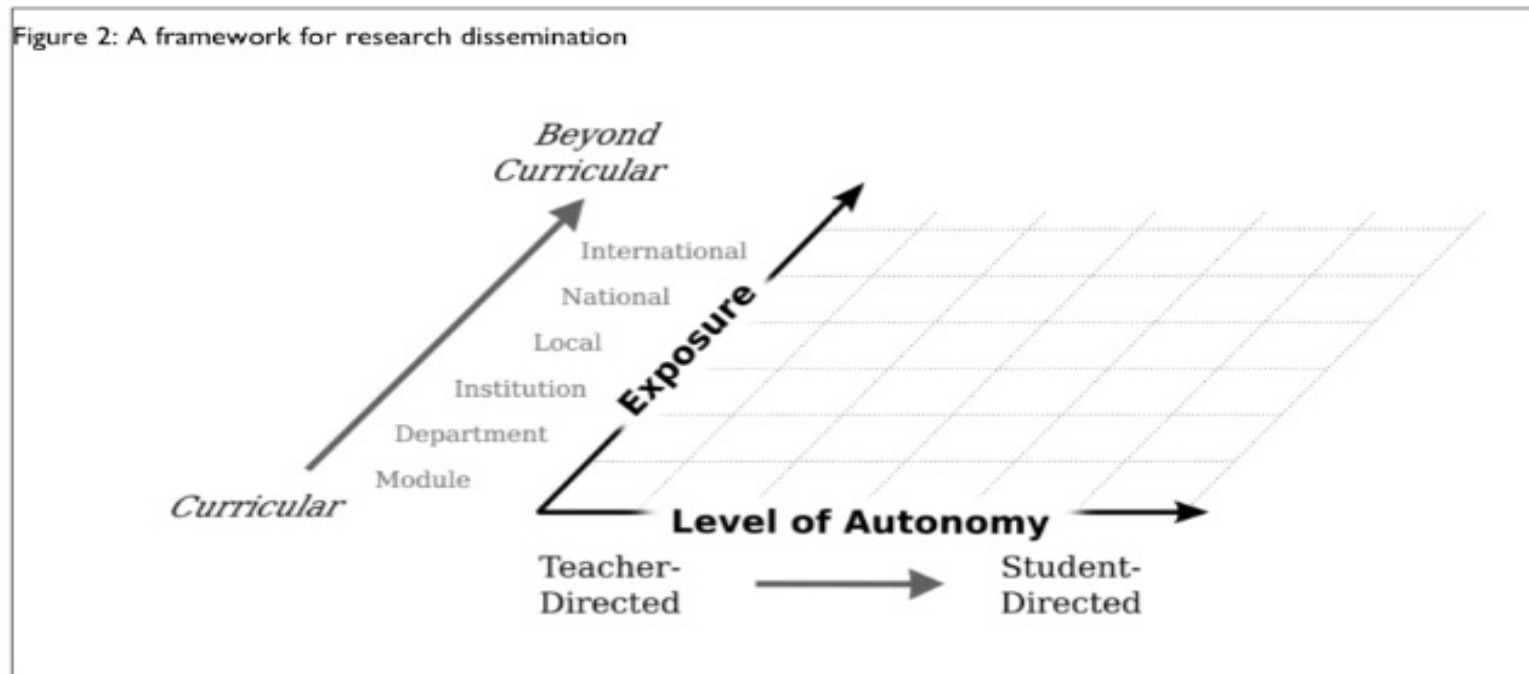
Figure 2: A framework for research dissemination

Beyond Curricular

International
National
Local
Institution
Department
Module

Curricular

Exposure

Level of Autonomy

Teacher-Directed

Student-Directed